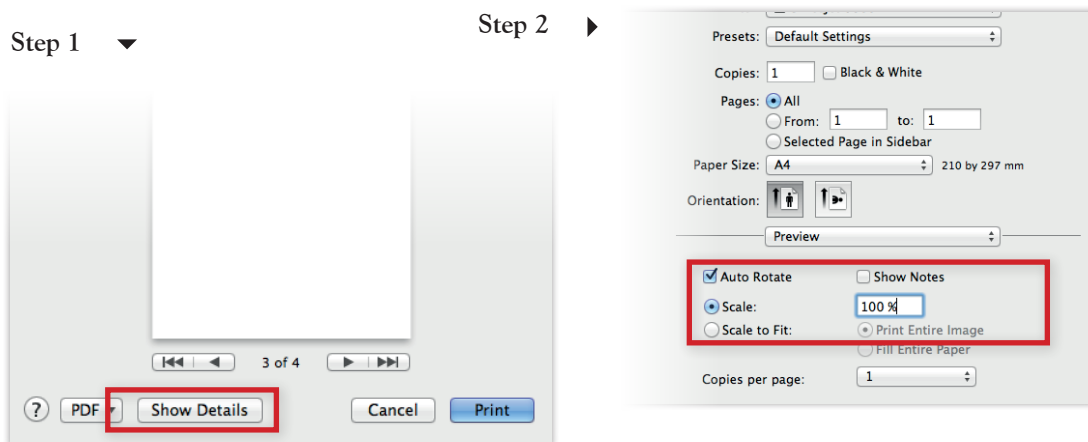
Step 1

3 of 4

?
PDF
Show Details
Cancel
Print

Step 2

Presets: Default Settings
Copies: 1
Black & White
Pages: All
From: 1 to: 1
Selected Page in Sidebar
Paper Size: A4 210 by 297 mm
Orientation:
Preview
Auto Rotate
Show Notes
Scale: 100 %
Scale to Fit:
Print Entire Image
Fill Entire Paper
Copies per page: 1